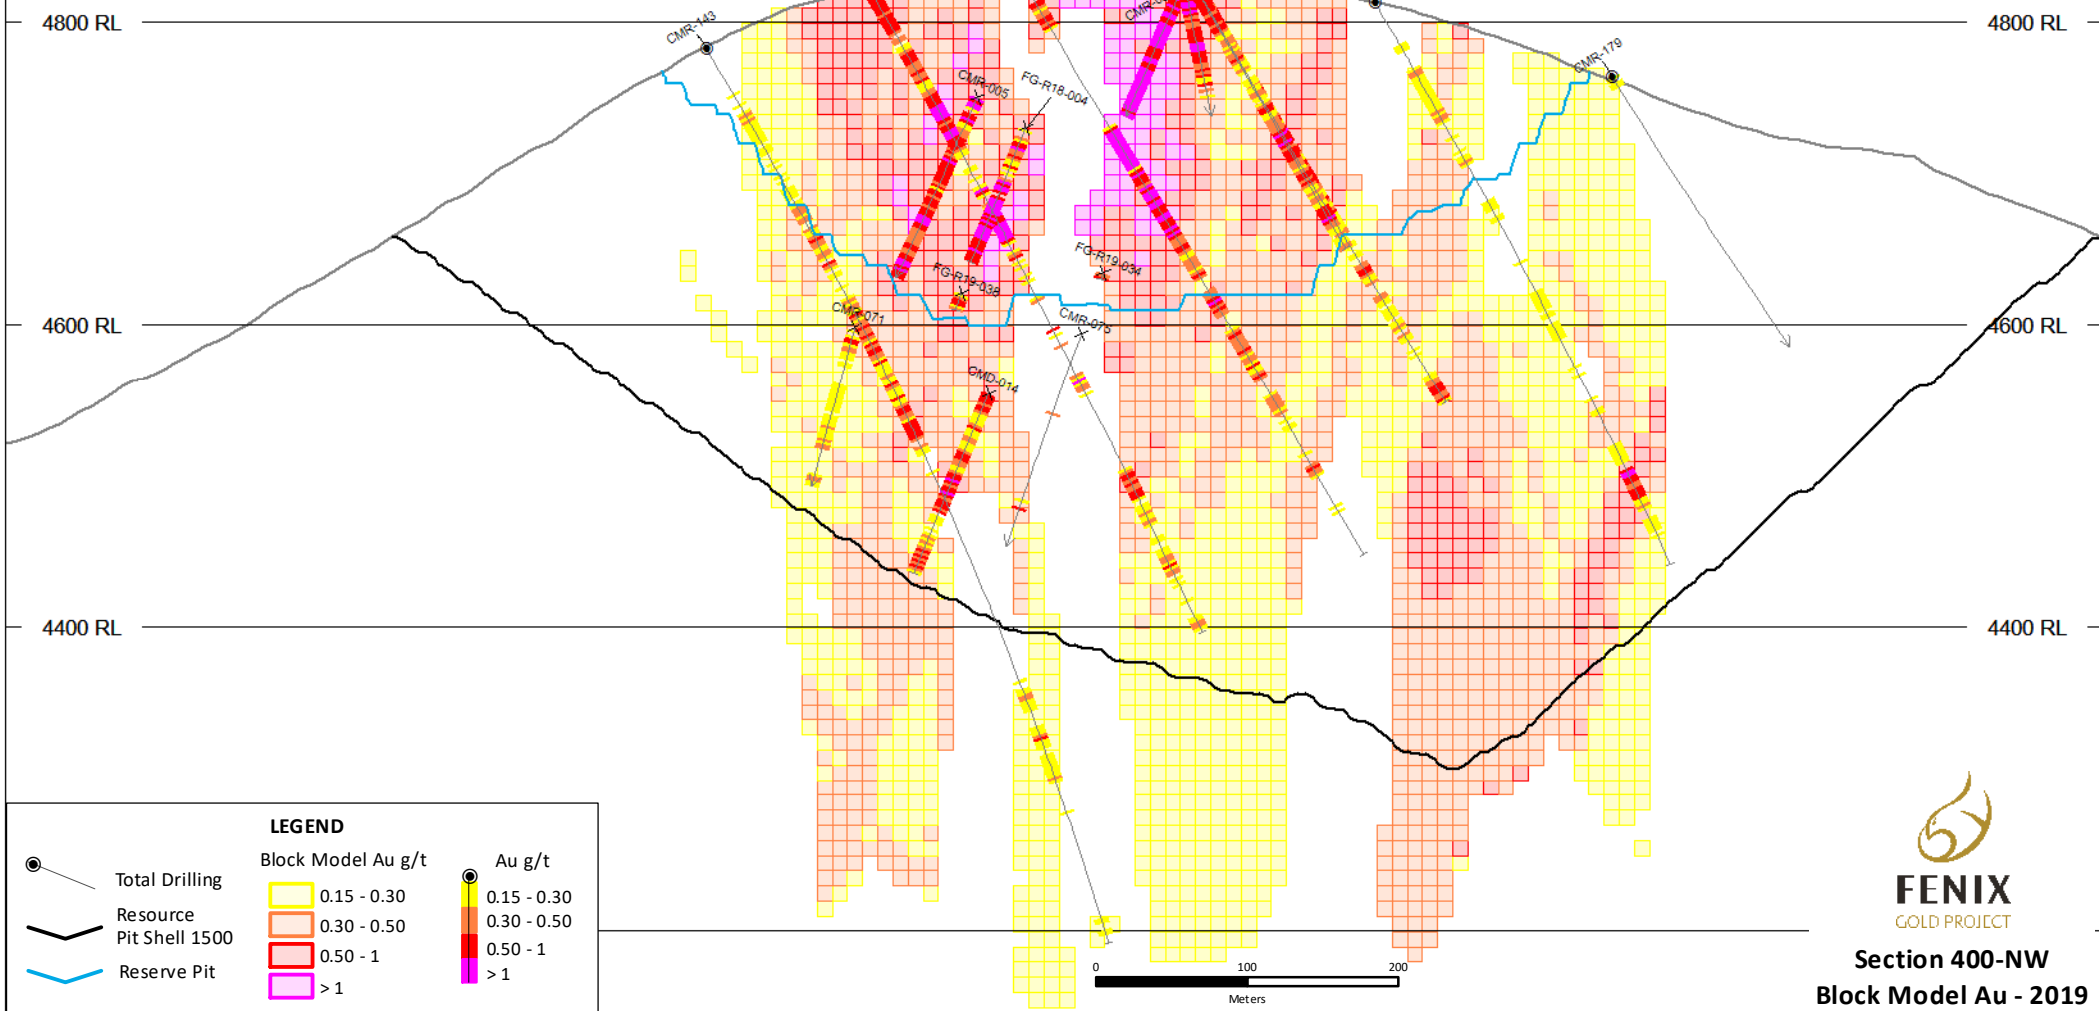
4800 RL
4800 RL
4600 RL
4600 RL
4400 RL
4400 RL

CMR-143
CMR-005
FG-R18-004
CMR-0
CMR-179
FG-R19-034
FG-R19-038
CMR-071
CMR-075
CMD-014

LEGEND
Total Drilling
Resource Pit Shell 1500
Reserve Pit

Block Model Au g/t
0.15 - 0.30
0.30 - 0.50
0.50 - 1
> 1

Au g/t
0.15 - 0.30
0.30 - 0.50
0.50 - 1
> 1

0
100
200
Meters

FENIX
GOLD PROJECT
Section 400-NW
Block Model Au - 2019